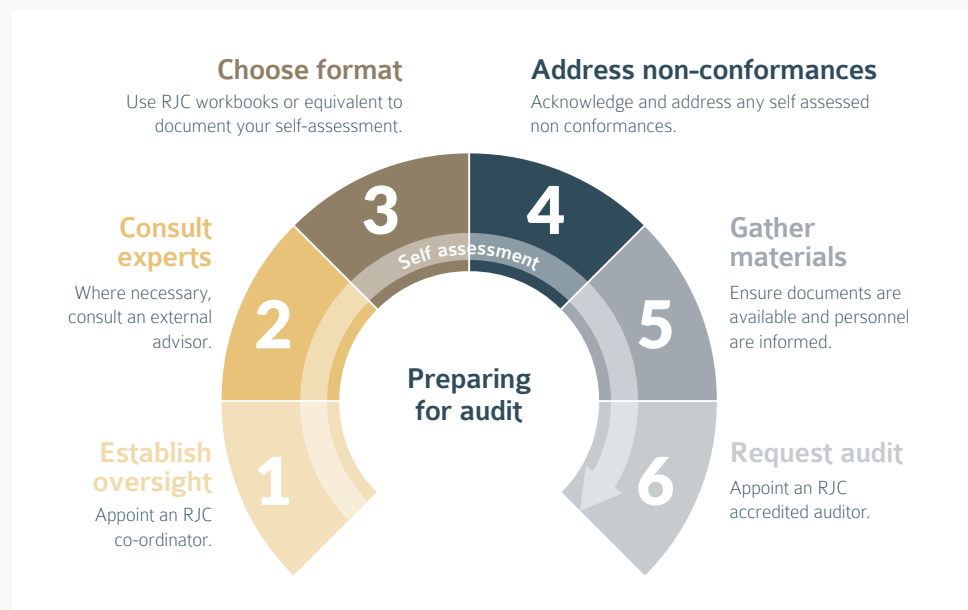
Choose format
Use RJC workbooks or equivalent to document your self-assessment.

Address non-conformances
Acknowledge and address any self assessed non conformances.

Consult experts
Where necessary, consult an external advisor.

Gather materials
Ensure documents are available and personnel are informed.

Establish oversight
Appoint an RJC co-ordinator.

Request audit
Appoint an RJC accredited auditor.

1
2
3
4
5
6

Self assessment

Preparing for audit